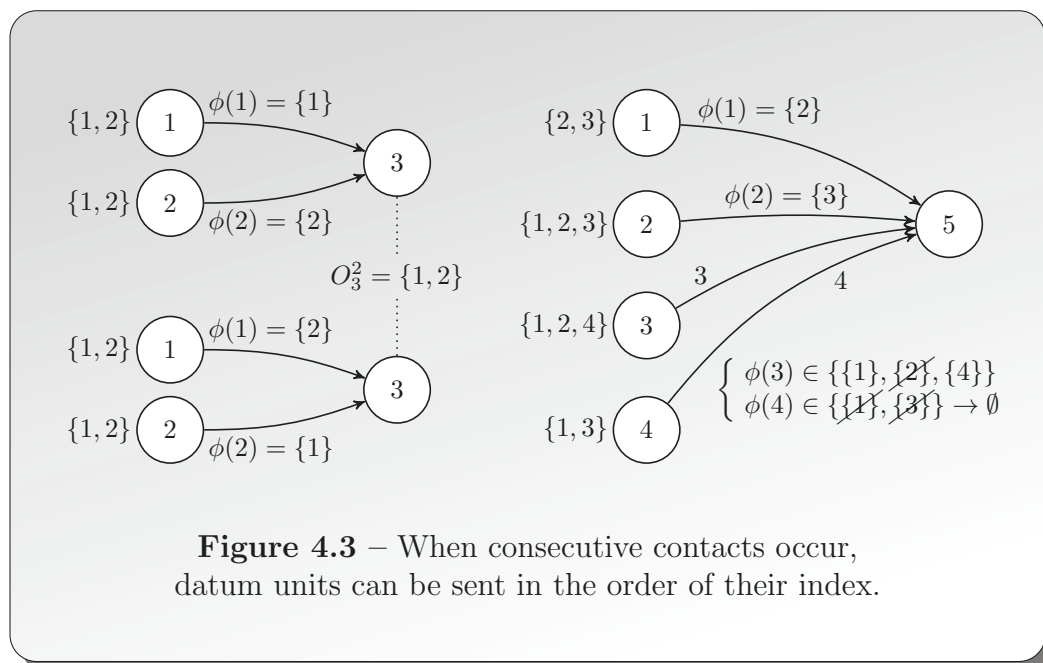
$\{1,2\}$ 1 $\phi(1)=\{1\}$
$\{1,2\}$ 2 $\phi(2)=\{2\}$
3

$O_3^2=\{1,2\}$

$\{1,2\}$ 1 $\phi(1)=\{2\}$
$\{1,2\}$ 2 $\phi(2)=\{1\}$
3

$\{2,3\}$ 1 $\phi(1)=\{2\}$
$\{1,2,3\}$ 2 $\phi(2)=\{3\}$
$\{1,2,4\}$ 3
3
4
5
$\{1,3\}$ 4

$\begin{cases} \phi(3) \in \{\{1\}, \cancel{\{2\}}, \{4\}\} \\ \phi(4) \in \{\cancel{\{1\}}, \cancel{\{3\}}\} \to \emptyset \end{cases}$

**Figure 4.3** – When consecutive contacts occur, datum units can be sent in the order of their index.